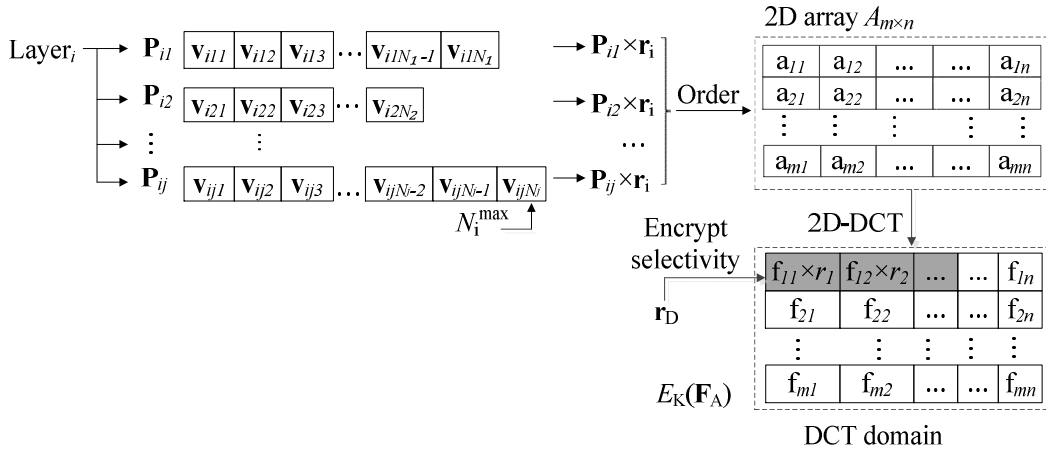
Layer$_i$

$\mathbf{P}_{i1}$ | $\mathbf{v}_{i11}$ | $\mathbf{v}_{i12}$ | $\mathbf{v}_{i13}$ | … | $\mathbf{v}_{i1N_1-1}$ | $\mathbf{v}_{i1N_1}$ → $\mathbf{P}_{i1}\times\mathbf{r}_i$

$\mathbf{P}_{i2}$ | $\mathbf{v}_{i21}$ | $\mathbf{v}_{i22}$ | $\mathbf{v}_{i23}$ | … | $\mathbf{v}_{i2N_2}$ → $\mathbf{P}_{i2}\times\mathbf{r}_i$

⋮ ⋮ …

$\mathbf{P}_{ij}$ | $\mathbf{v}_{ij1}$ | $\mathbf{v}_{ij2}$ | $\mathbf{v}_{ij3}$ | … | $\mathbf{v}_{ijN_i-2}$ | $\mathbf{v}_{ijN_i-1}$ | $\mathbf{v}_{ijN_i}$ → $\mathbf{P}_{ij}\times\mathbf{r}_i$

$N_i^{\max}$

Order

2D array $A_{m\times n}$

| a$_{11}$ | a$_{12}$ | ... | ... | a$_{1n}$ |
|---|---|---|---|---|
| a$_{21}$ | a$_{22}$ | ... | ... | a$_{2n}$ |
| ⋮ | ⋮ | ⋮ | ⋮ | ⋮ |
| a$_{m1}$ | a$_{m2}$ | ... | ... | a$_{mn}$ |

2D-DCT

Encrypt selectivity

$\mathbf{r}_D$

| f$_{11}\times r_1$ | f$_{12}\times r_2$ | ... | ... | f$_{1n}$ |
|---|---|---|---|---|
| f$_{21}$ | f$_{22}$ | ... | ... | f$_{2n}$ |
| ⋮ | ⋮ | ⋮ | ⋮ | ⋮ |
| f$_{m1}$ | f$_{m2}$ | ... | ... | f$_{mn}$ |

$E_K(\mathbf{F}_A)$

DCT domain